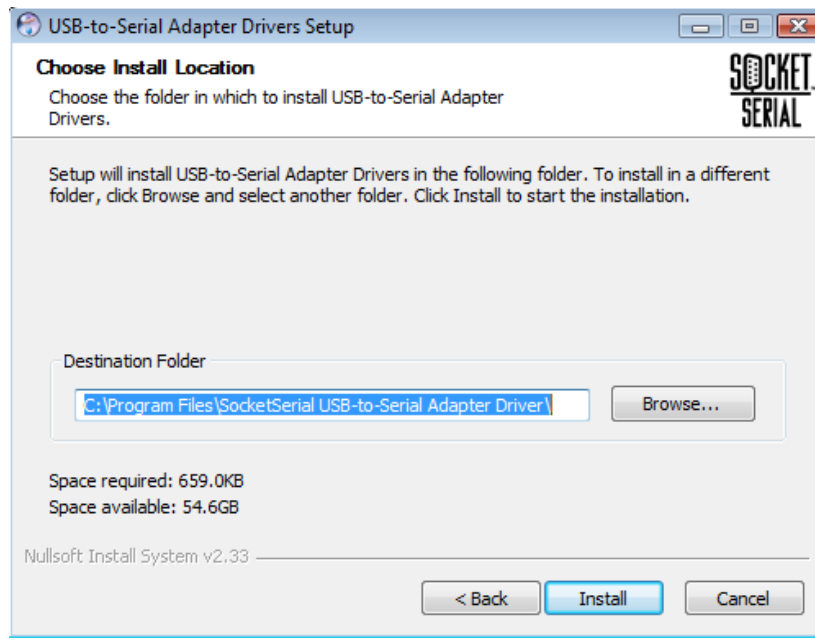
USB-to-Serial Adapter Drivers Setup

Choose Install Location

Choose the folder in which to install USB-to-Serial Adapter Drivers.

SOCKET SERIAL

Setup will install USB-to-Serial Adapter Drivers in the following folder. To install in a different folder, click Browse and select another folder. Click Install to start the installation.

Destination Folder

C:\Program Files\SocketSerial USB-to-Serial Adapter Driver\

Browse...

Space required: 659.0KB
Space available: 54.6GB

Nullsoft Install System v2.33

< Back
Install
Cancel